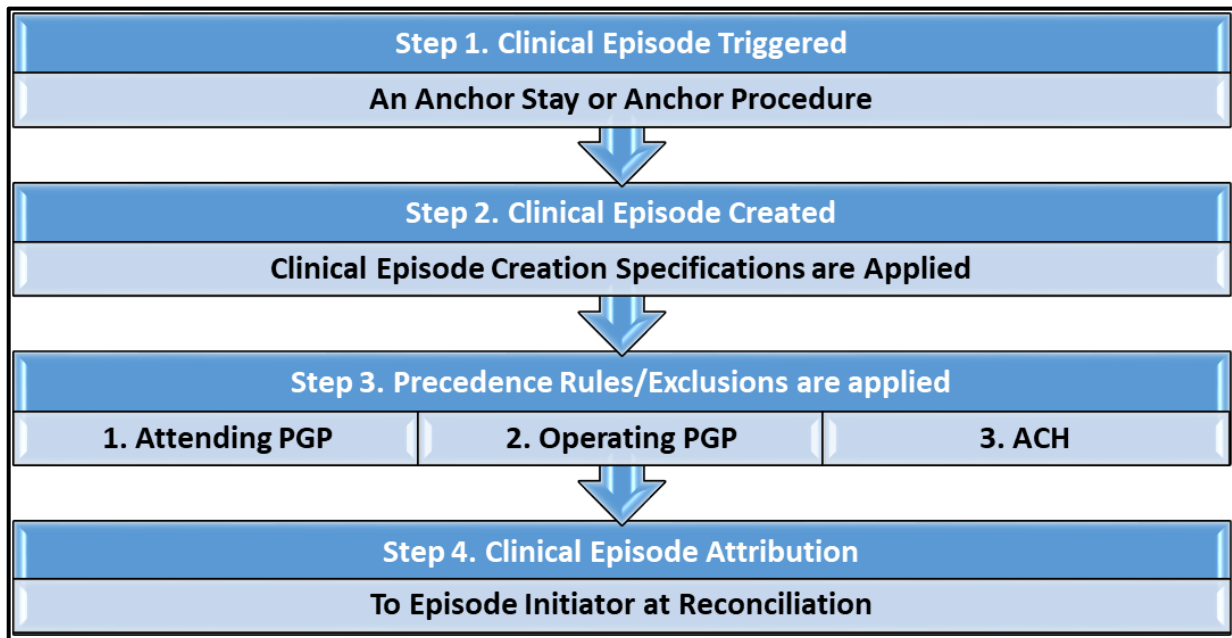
Step 1. Clinical Episode Triggered

An Anchor Stay or Anchor Procedure

Step 2. Clinical Episode Created

Clinical Episode Creation Specifications are Applied

Step 3. Precedence Rules/Exclusions are applied

1. Attending PGP

2. Operating PGP

3. ACH

Step 4. Clinical Episode Attribution

To Episode Initiator at Reconciliation